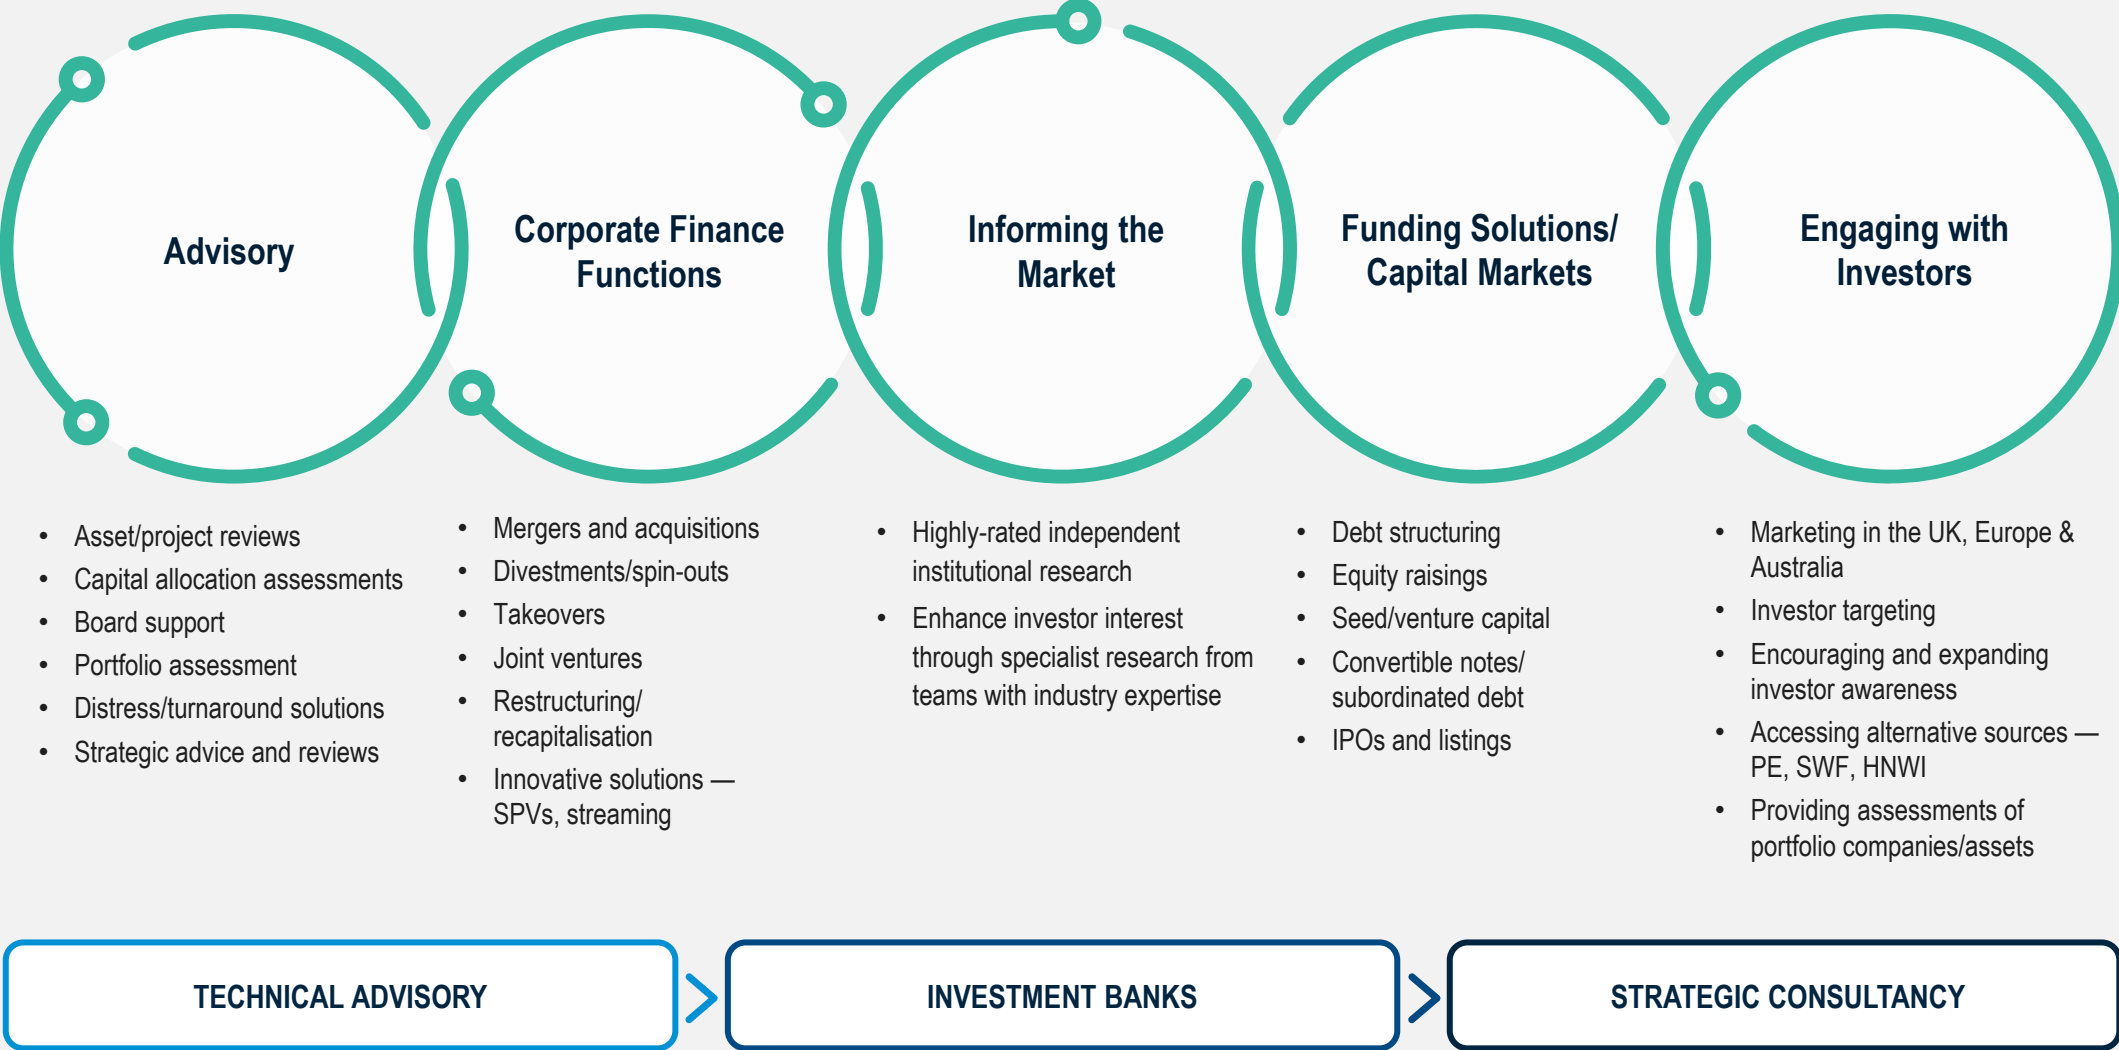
Advisory

Corporate Finance Functions

Informing the Market

Funding Solutions/ Capital Markets

Engaging with Investors

- Asset/project reviews
- Capital allocation assessments
- Board support
- Portfolio assessment
- Distress/turnaround solutions
- Strategic advice and reviews

- Mergers and acquisitions
- Divestments/spin-outs
- Takeovers
- Joint ventures
- Restructuring/ recapitalisation
- Innovative solutions — SPVs, streaming

- Highly-rated independent institutional research
- Enhance investor interest through specialist research from teams with industry expertise

- Debt structuring
- Equity raisings
- Seed/venture capital
- Convertible notes/ subordinated debt
- IPOs and listings

- Marketing in the UK, Europe & Australia
- Investor targeting
- Encouraging and expanding investor awareness
- Accessing alternative sources — PE, SWF, HNWI
- Providing assessments of portfolio companies/assets

TECHNICAL ADVISORY

INVESTMENT BANKS

STRATEGIC CONSULTANCY